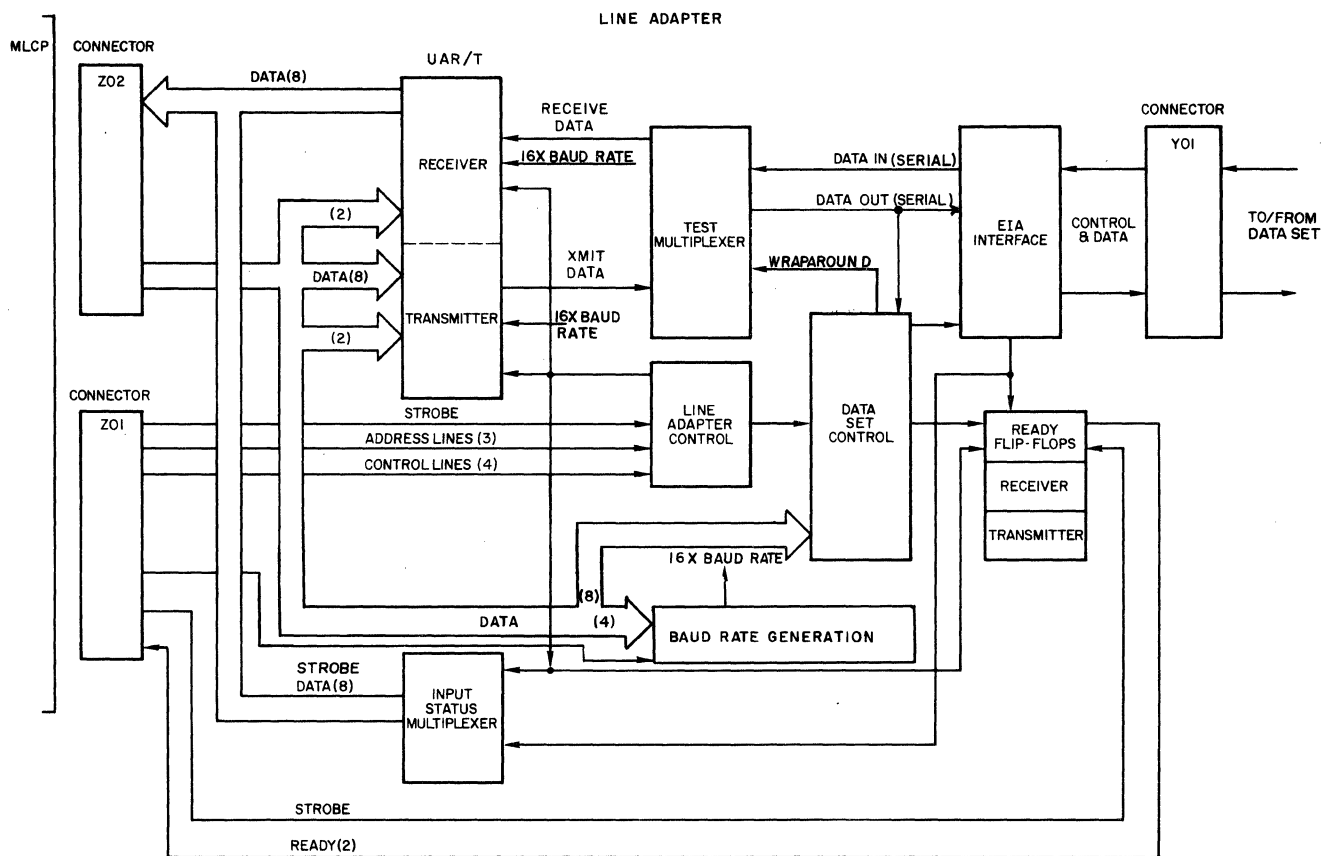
LINE ADAPTER

MLCP

CONNECTOR

Z02

DATA(8)

UAR/T

RECEIVER

TRANSMITTER

RECEIVE DATA

16X BAUD RATE

(2)

DATA(8)

(2)

XMIT DATA

16X BAUD RATE

TEST MULTIPLEXER

DATA IN (SERIAL)

DATA OUT (SERIAL)

WRAPAROUN D

EIA INTERFACE

CONNECTOR

YOI

CONTROL & DATA

TO/FROM DATA SET

CONNECTOR

ZOI

STROBE

ADDRESS LINES (3)

CONTROL LINES (4)

LINE ADAPTER CONTROL

DATA SET CONTROL

READY FLIP-FLOPS

RECEIVER

TRANSMITTER

16 X BAUD RATE

(8)

DATA

(4)

BAUD RATE GENERATION

STROBE

DATA(8)

INPUT STATUS MULTIPLEXER

STROBE

READY(2)